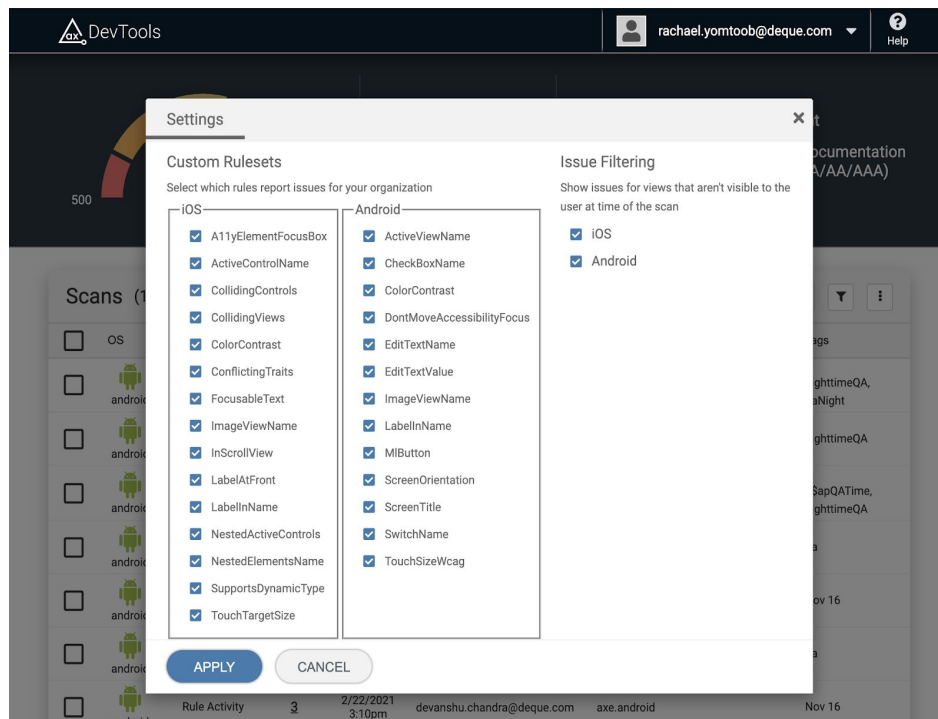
ax DevTools

rachael.yomtoob@deque.com

Help

500

ocumentation
A/AA/AAA)

Scans (1

OS

android

android

android

android

android

android

ags

ghttimeQA,
aNight

ghttimeQA

SapQATime,
ghttimeQA

a

ov 16

a

Rule Activity 3 2/22/2021 3:10pm devanshu.chandra@deque.com axe.android Nov 16

Settings

Custom Rulesets

Select which rules report issues for your organization

iOS
A11yElementFocusBox
ActiveControlName
CollidingControls
CollidingViews
ColorContrast
ConflictingTraits
FocusableText
ImageViewName
InScrollView
LabelAtFront
LabelInName
NestedActiveControls
NestedElementsName
SupportsDynamicType
TouchTargetSize

Android
ActiveViewName
CheckBoxName
ColorContrast
DontMoveAccessibilityFocus
EditTextName
EditTextValue
ImageViewName
LabelInName
MlButton
ScreenOrientation
ScreenTitle
SwitchName
TouchSizeWcag

Issue Filtering

Show issues for views that aren't visible to the user at time of the scan

iOS
Android

APPLY CANCEL